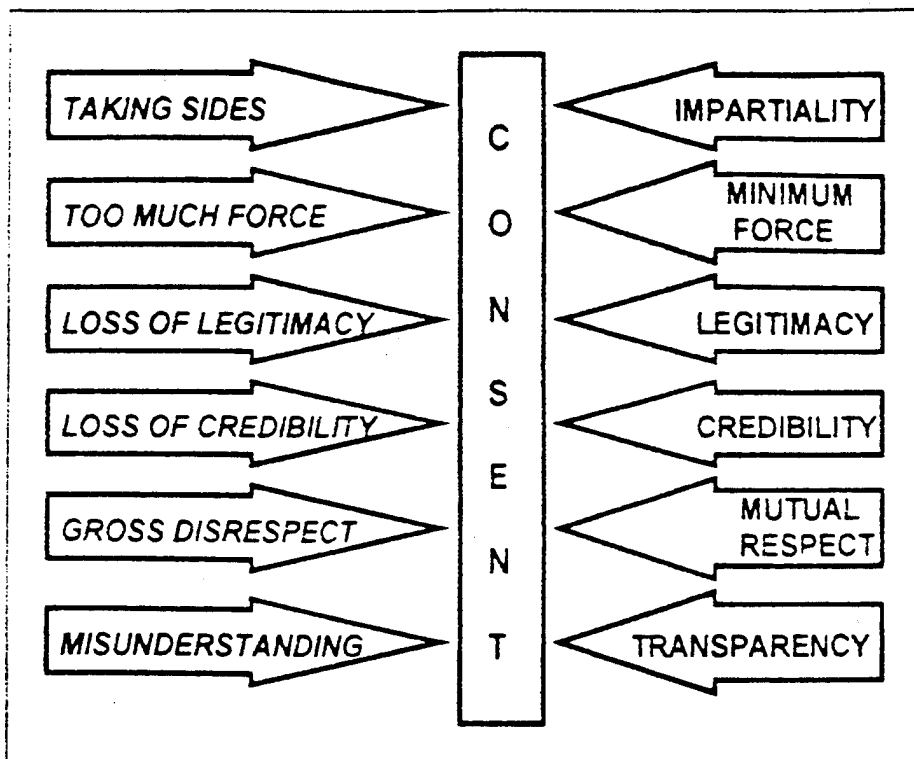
TAKING SIDES

TOO MUCH FORCE

LOSS OF LEGITIMACY

LOSS OF CREDIBILITY

GROSS DISRESPECT

MISUNDERSTANDING

C
O
N
S
E
N
T

IMPARTIALITY

MINIMUM FORCE

LEGITIMACY

CREDIBILITY

MUTUAL RESPECT

TRANSPARENCY